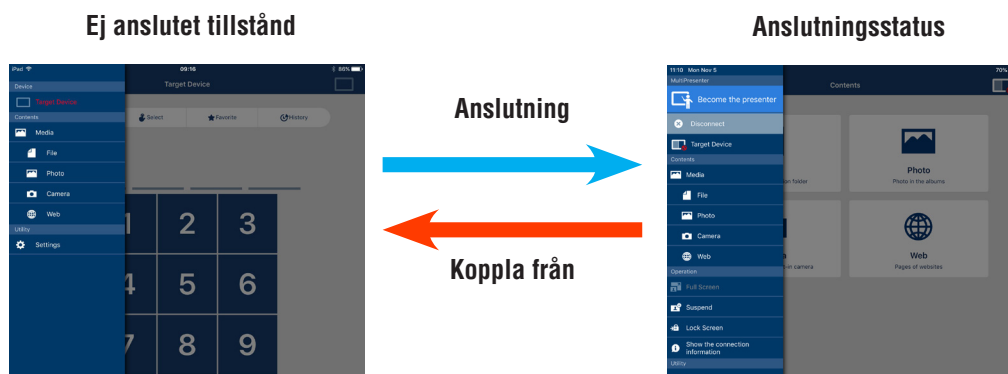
Ej anslutet tillstånd

iPad 09:16 86%

Target Device

Device

Target Device

Contents

Media

File

Photo

Camera

Web

Utility

Settings

Select

Favorite

History

1 2 3

4 5 6

7 8 9

Anslutning

Koppla från

Anslutningsstatus

11:10 Mon Nov 5 70%

MultiPresenter

Become the presenter

Disconnect

Target Device

Contents

Media

File

Photo

Camera

Web

Operation

Full Screen

Suspend

Lock Screen

Show the connection information

Utility

Contents

Photo

Photo in the album

Web

Pages of websites